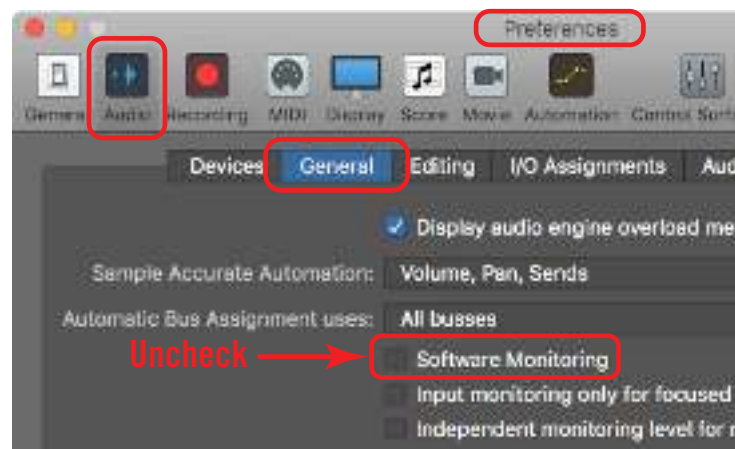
Preferences

General Audio Recording MIDI Display Score Movie Automation Control Surf

Devices General Editing I/O Assignments Aud

Display audio engine overload me

Sample Accurate Automation: Volume, Pan, Sends

Automatic Bus Assignment uses: All busses

Uncheck

Software Monitoring

Input monitoring only for focused

Independent monitoring level for r